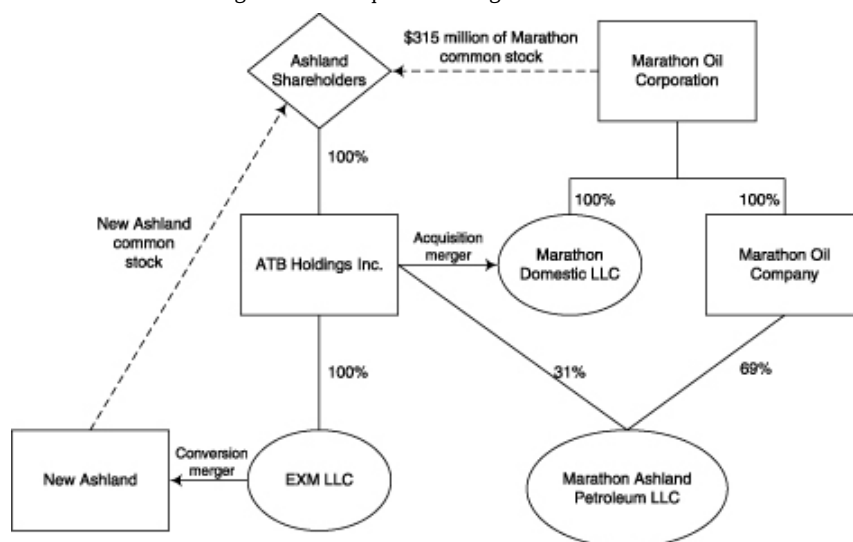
$315 million of Marathon common stock

Ashland Shareholders

Marathon Oil Corporation

100%

100%

100%

New Ashland common stock

ATB Holdings Inc.

Acquisition merger

Marathon Domestic LLC

Marathon Oil Company

100%

31%

69%

New Ashland

Conversion merger

EXM LLC

Marathon Ashland Petroleum LLC